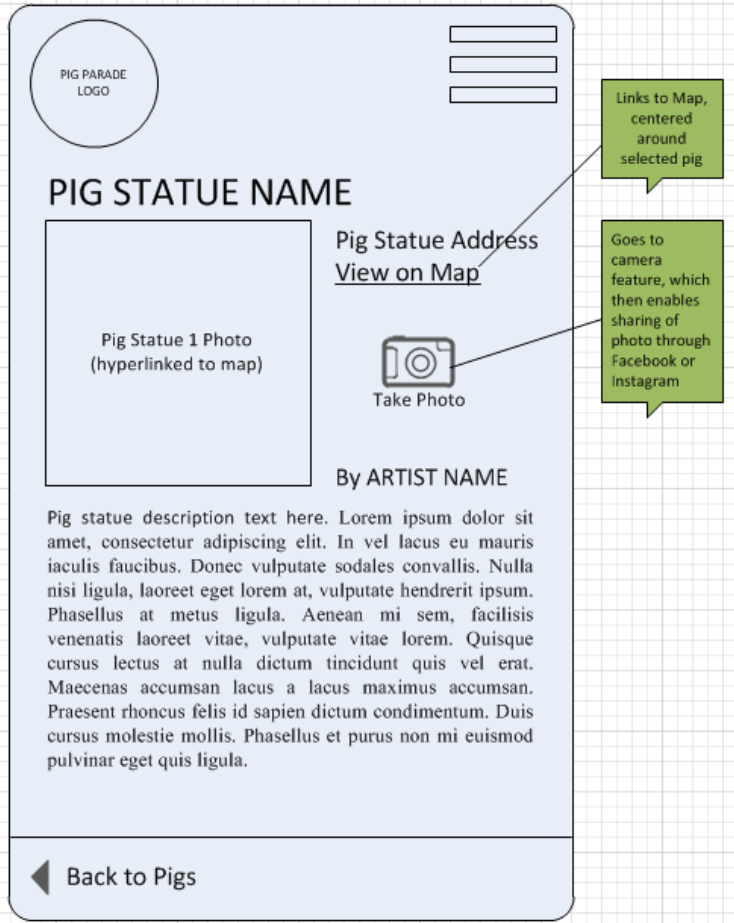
PIG PARADE LOGO

Links to Map, centered around selected pig

PIG STATUE NAME

Pig Statue Address
View on Map

Goes to camera feature, which then enables sharing of photo through Facebook or Instagram

Pig Statue 1 Photo (hyperlinked to map)

Take Photo

By ARTIST NAME

Pig statue description text here. Lorem ipsum dolor sit amet, consectetur adipiscing elit. In vel lacus eu mauris iaculis faucibus. Donec vulputate sodales convallis. Nulla nisi ligula, laoreet eget lorem at, vulputate hendrerit ipsum. Phasellus at metus ligula. Aenean mi sem, facilisis venenatis laoreet vitae, vulputate vitae lorem. Quisque cursus lectus at nulla dictum tincidunt quis vel erat. Maecenas accumsan lacus a lacus maximus accumsan. Praesent rhoncus felis id sapien dictum condimentum. Duis cursus molestie mollis. Phasellus et purus non mi euismod pulvinar eget quis ligula.

Back to Pigs